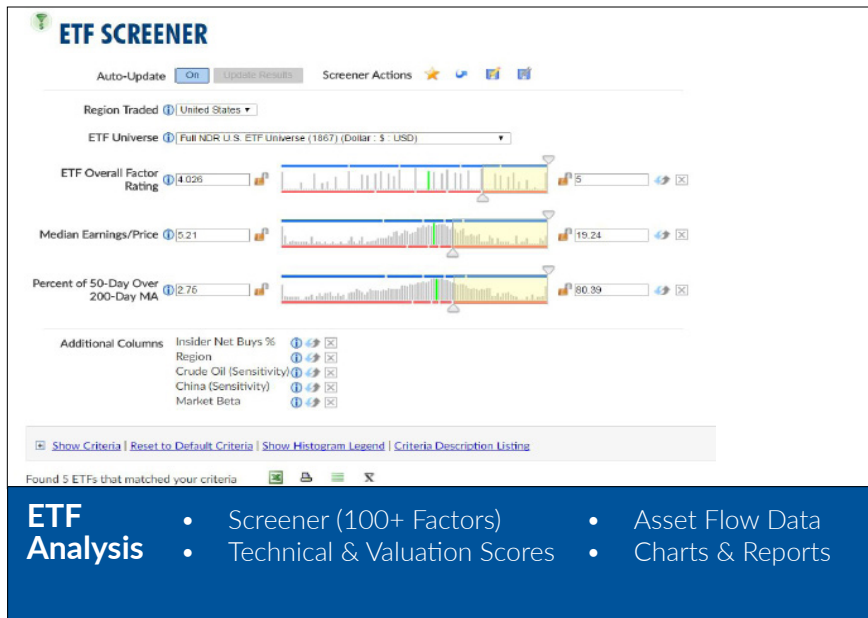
ETF SCREENER

Auto-Update On Update Results Screener Actions

Region Traded United States

ETF Universe Full NDR U.S. ETF Universe (1867) (Dollar : $ : USD)

ETF Overall Factor Rating 4.026 5

Median Earnings/Price 5.21 19.24

Percent of 50-Day Over 200-Day MA 2.76 80.39

Additional Columns Insider Net Buys %
Region
Crude Oil (Sensitivity)
China (Sensitivity)
Market Beta

Show Criteria | Reset to Default Criteria | Show Histogram Legend | Criteria Description Listing

Found 5 ETFs that matched your criteria

ETF Analysis

• Screener (100+ Factors)
• Technical & Valuation Scores
• Asset Flow Data
• Charts & Reports